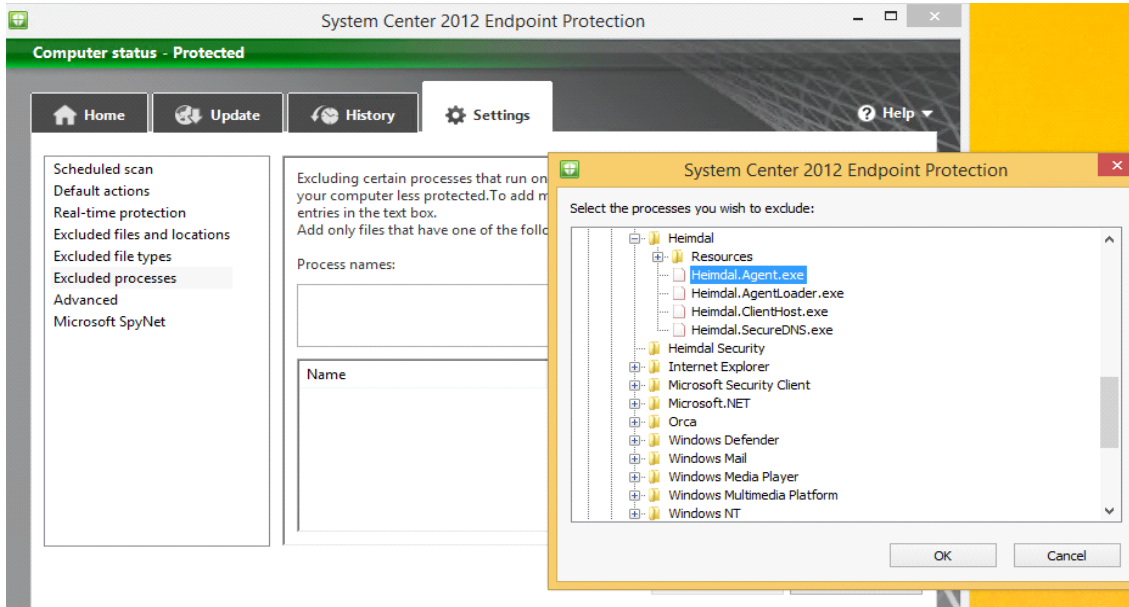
System Center 2012 Endpoint Protection

Computer status - Protected

Home
Update
History
Settings
Help

Scheduled scan
Default actions
Real-time protection
Excluded files and locations
Excluded file types
Excluded processes
Advanced
Microsoft SpyNet

Excluding certain processes that run on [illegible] your computer less protected.To add m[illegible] entries in the text box.
Add only files that have one of the follo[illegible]

Process names:

Name

System Center 2012 Endpoint Protection

Select the processes you wish to exclude:

Heimdal
Resources
Heimdal.Agent.exe
Heimdal.AgentLoader.exe
Heimdal.ClientHost.exe
Heimdal.SecureDNS.exe
Heimdal Security
Internet Explorer
Microsoft Security Client
Microsoft.NET
Orca
Windows Defender
Windows Mail
Windows Media Player
Windows Multimedia Platform
Windows NT

OK
Cancel